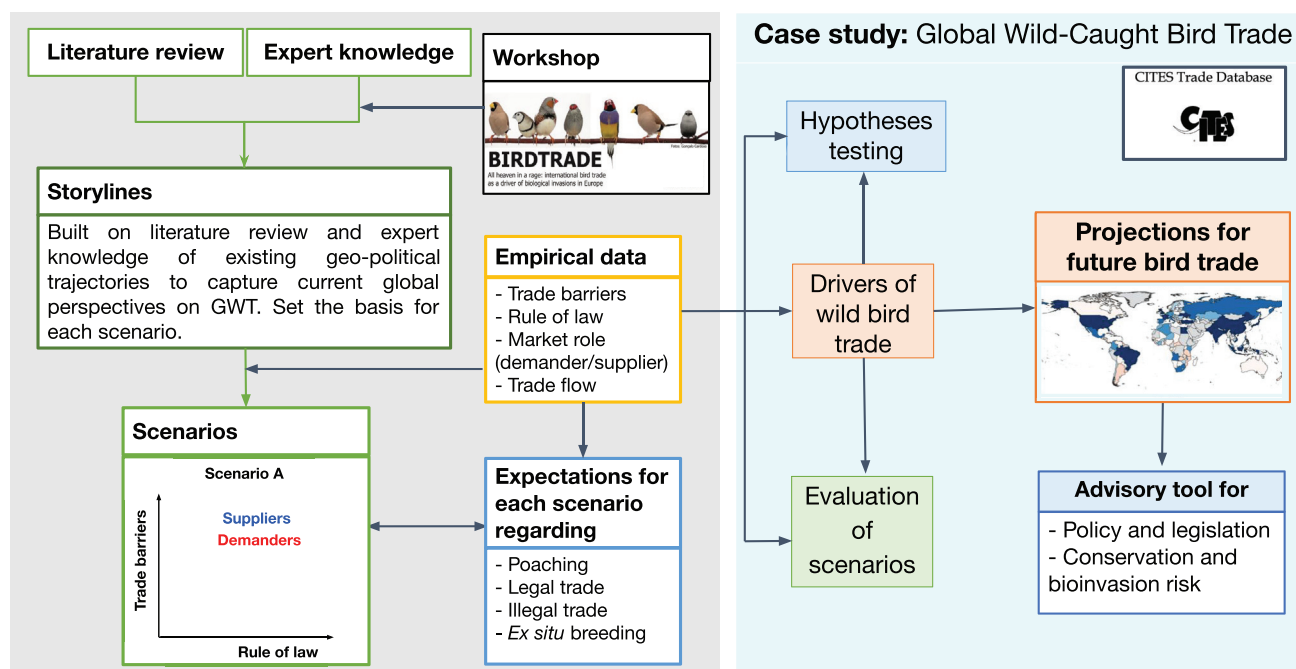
Literature review

Expert knowledge

Workshop

BIRDTRADE
All heaven in a rage: international bird trade as a driver of biological invasions in Europe

Storylines

Built on literature review and expert knowledge of existing geo-political trajectories to capture current global perspectives on GWT. Set the basis for each scenario.

Empirical data

- Trade barriers
- Rule of law
- Market role (demander/supplier)
- Trade flow

Scenarios

Scenario A

Suppliers
Demanders

Trade barriers

Rule of law

Expectations for each scenario regarding

- Poaching
- Legal trade
- Illegal trade
- *Ex situ* breeding

Case study: Global Wild-Caught Bird Trade

CITES Trade Database

CITES

Hypotheses testing

Drivers of wild bird trade

Evaluation of scenarios

Projections for future bird trade

Advisory tool for

- Policy and legislation
- Conservation and bioinvasion risk